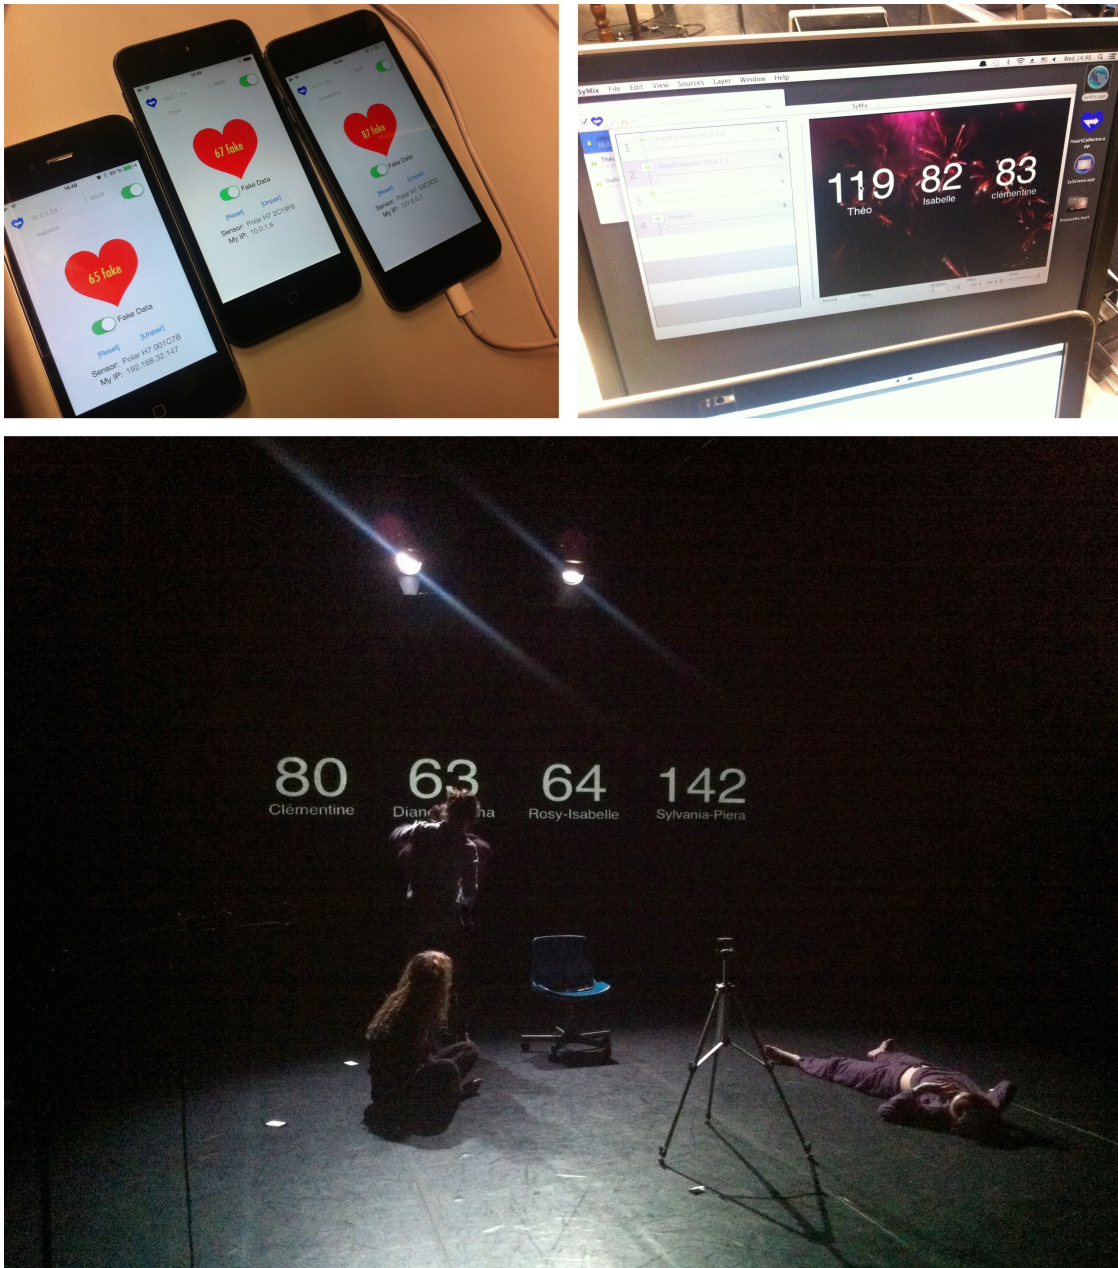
14:46

10.0.1.24

Isabelle

65 fake

Fake Data

[Reset] [Unpair]

Sensor: Polar H7 001C7B

My IP: 192.168.32.147

Théo

67 fake

Fake Data

[Reset] [Unpair]

Sensor: Polar H7 2C19F8

My IP: 10.0.1.6

67 fake

Fake Data

[Reset] [Unpair]

Sensor: Polar H7 2DC808

My IP: 127.0.0.1

SyMix File Edit View Sources Layer Window Help

Wed 14:48

SyMix

1

2

3

4

119 Théo

82 Isabelle

83 clementine

80 Clémentine

63 Dian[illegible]ha

64 Rosy-Isabelle

142 Sylvania-Piera